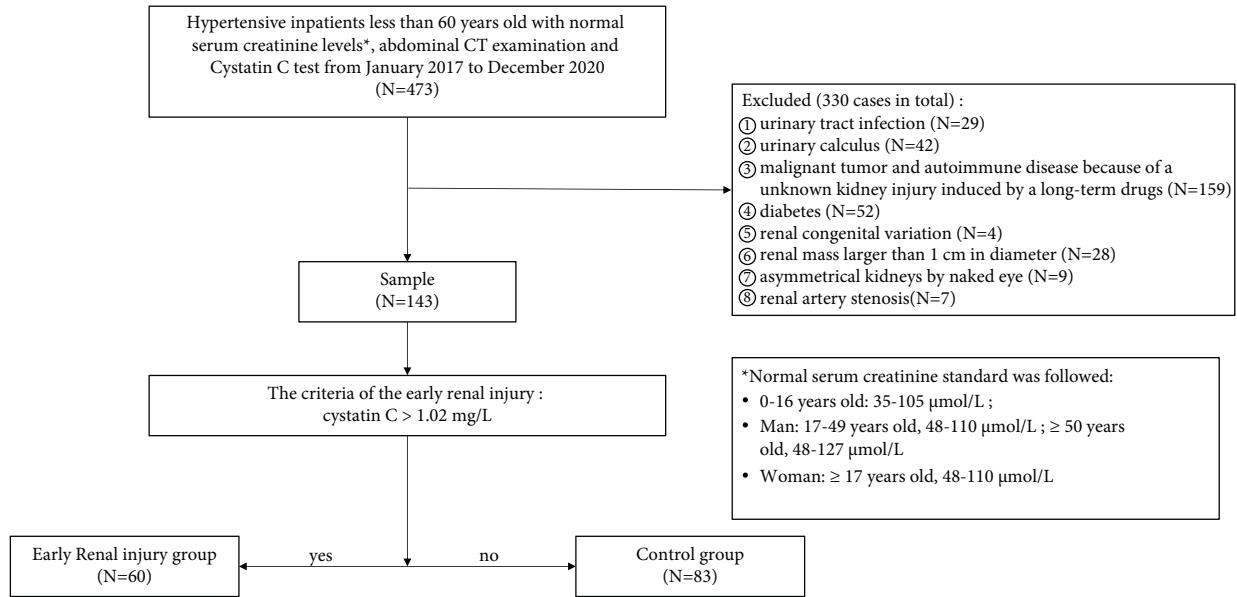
Hypertensive inpatients less than 60 years old with normal serum creatinine levels*, abdominal CT examination and Cystatin C test from January 2017 to December 2020
(N=473)

Excluded (330 cases in total) :
① urinary tract infection (N=29)
② urinary calculus (N=42)
③ malignant tumor and autoimmune disease because of a unknown kidney injury induced by a long-term drugs (N=159)
④ diabetes (N=52)
⑤ renal congenital variation (N=4)
⑥ renal mass larger than 1 cm in diameter (N=28)
⑦ asymmetrical kidneys by naked eye (N=9)
⑧ renal artery stenosis(N=7)

Sample
(N=143)

The criteria of the early renal injury :
cystatin C > 1.02 mg/L

*Normal serum creatinine standard was followed:
• 0-16 years old: 35-105 μmol/L ;
• Man: 17-49 years old, 48-110 μmol/L ; ≥ 50 years old, 48-127 μmol/L
• Woman: ≥ 17 years old, 48-110 μmol/L

yes

no

Early Renal injury group
(N=60)

Control group
(N=83)